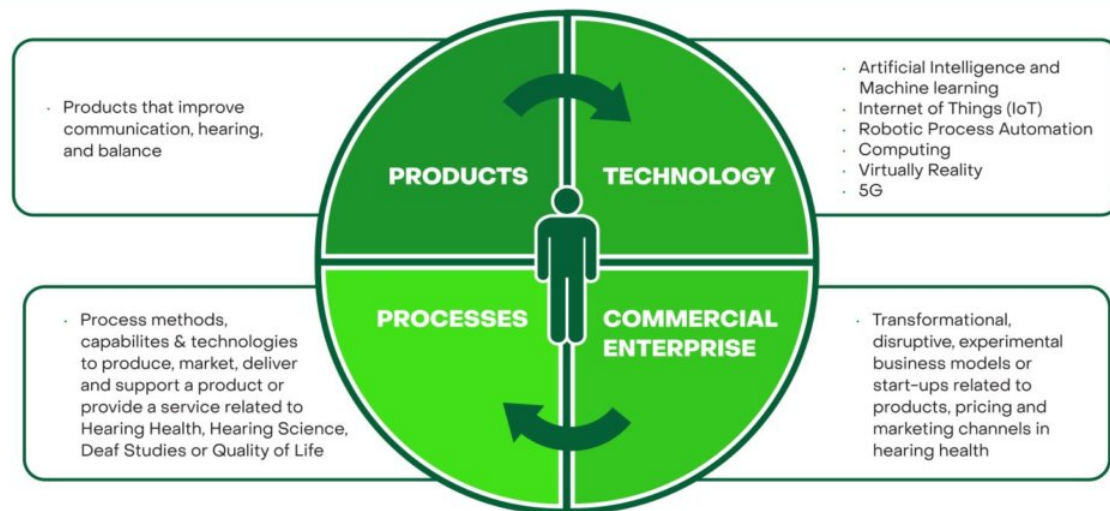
· Products that improve communication, hearing, and balance

PRODUCTS

TECHNOLOGY

· Artificial Intelligence and Machine learning
· Internet of Things (IoT)
· Robotic Process Automation
· Computing
· Virtually Reality
· 5G

· Process methods, capabilites & technologies to produce, market, deliver and support a product or provide a service related to Hearing Health, Hearing Science, Deaf Studies or Quality of Life

PROCESSES

COMMERCIAL ENTERPRISE

· Transformational, disruptive, experimental business models or start-ups related to products, pricing and marketing channels in hearing health